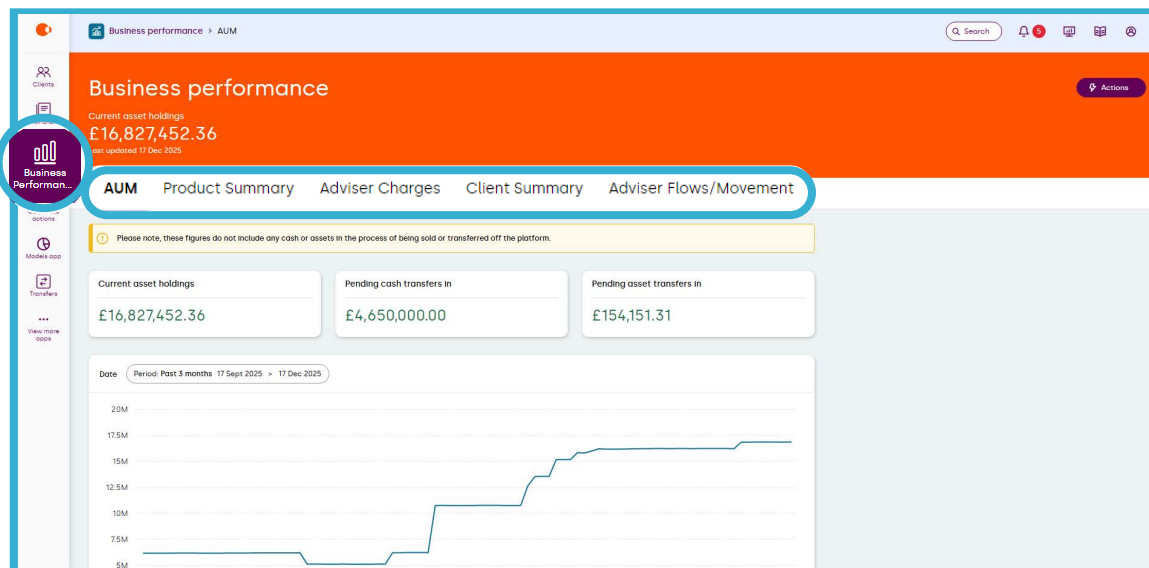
Business performance > AUM

Search 5

Clients

Business Performan...

actions

Models app

Transfers

View more apps

Business performance

Current asset holdings
£16,827,452.36
ast updated 17 Dec 2025

Actions

AUM Product Summary Adviser Charges Client Summary Adviser Flows/Movement

Please note, these figures do not include any cash or assets in the process of being sold or transferred off the platform.

Current asset holdings
£16,827,452.36

Pending cash transfers in
£4,650,000.00

Pending asset transfers in
£154,151.31

Date Period: Past 3 months 17 Sept 2025 > 17 Dec 2025

20M
17.5M
15M
12.5M
10M
7.5M
5M